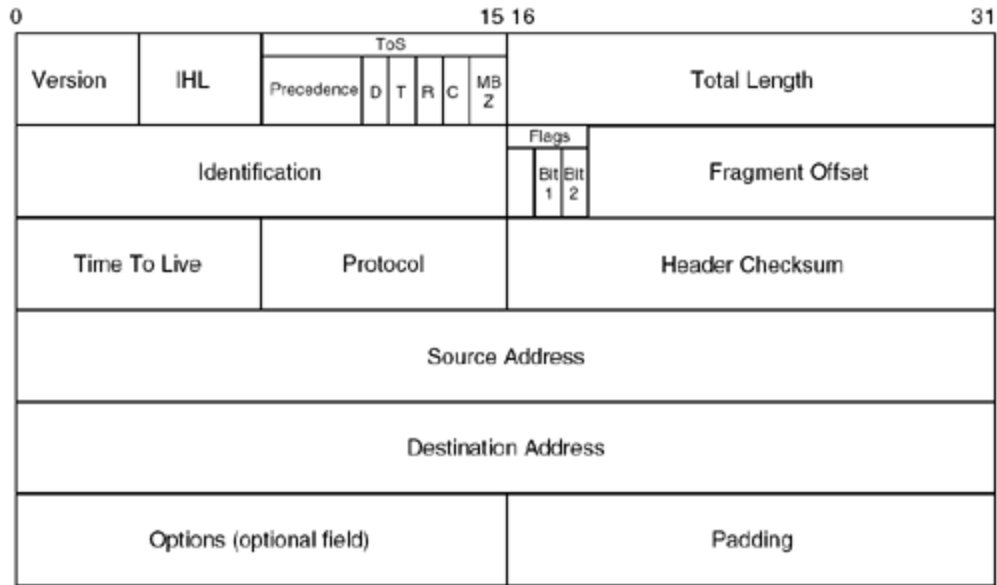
0 15 16 31

Version
IHL
ToS
Precedence D T R C MBZ
Total Length

Identification
Flags
Bit 1 Bit 2
Fragment Offset

Time To Live
Protocol
Header Checksum

Source Address

Destination Address

Options (optional field)
Padding